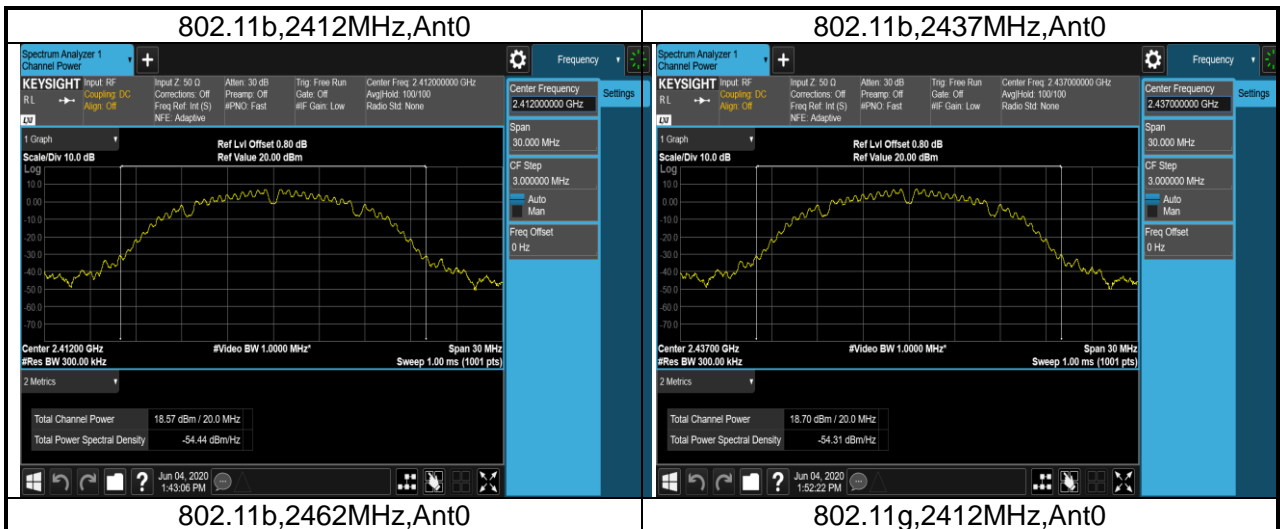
| 802.11b,2412MHz,Ant0 | 802.11b,2437MHz,Ant0 |
|---|---|

Spectrum Analyzer 1
Channel Power
Frequency
KEYSIGHT Input: RF Coupling: DC Align: Off
RL
LXI
Input Z: 50 Ω Corrections: Off Freq Ref: Int (S) NFE: Adaptive
Atten: 30 dB Preamp: Off #PNO: Fast
Trig: Free Run Gate: Off #IF Gain: Low
Center Freq: 2.412000000 GHz Avg|Hold: 100/100 Radio Std: None
Center Frequency
2.412000000 GHz
Settings
Span
30.000 MHz
CF Step
3.000000 MHz
Auto
Man
Freq Offset
0 Hz
1 Graph
Scale/Div 10.0 dB
Ref Lvl Offset 0.80 dB
Ref Value 20.00 dBm
Log
10.0
0.00
-10.0
-20.0
-30.0
-40.0
-50.0
-60.0
-70.0
Center 2.41200 GHz
#Res BW 300.00 kHz
#Video BW 1.0000 MHz*
Span 30 MHz
Sweep 1.00 ms (1001 pts)
2 Metrics
Total Channel Power 18.57 dBm / 20.0 MHz
Total Power Spectral Density -54.44 dBm/Hz
Jun 04, 2020
1:43:06 PM

Spectrum Analyzer 1
Channel Power
Frequency
KEYSIGHT Input: RF Coupling: DC Align: Off
RL
LXI
Input Z: 50 Ω Corrections: Off Freq Ref: Int (S) NFE: Adaptive
Atten: 30 dB Preamp: Off #PNO: Fast
Trig: Free Run Gate: Off #IF Gain: Low
Center Freq: 2.437000000 GHz Avg|Hold: 100/100 Radio Std: None
Center Frequency
2.437000000 GHz
Settings
Span
30.000 MHz
CF Step
3.000000 MHz
Auto
Man
Freq Offset
0 Hz
1 Graph
Scale/Div 10.0 dB
Ref Lvl Offset 0.80 dB
Ref Value 20.00 dBm
Log
10.0
0.00
-10.0
-20.0
-30.0
-40.0
-50.0
-60.0
-70.0
Center 2.43700 GHz
#Res BW 300.00 kHz
#Video BW 1.0000 MHz*
Span 30 MHz
Sweep 1.00 ms (1001 pts)
2 Metrics
Total Channel Power 18.70 dBm / 20.0 MHz
Total Power Spectral Density -54.31 dBm/Hz
Jun 04, 2020
1:52:22 PM

| 802.11b,2462MHz,Ant0 | 802.11g,2412MHz,Ant0 |
|---|---|